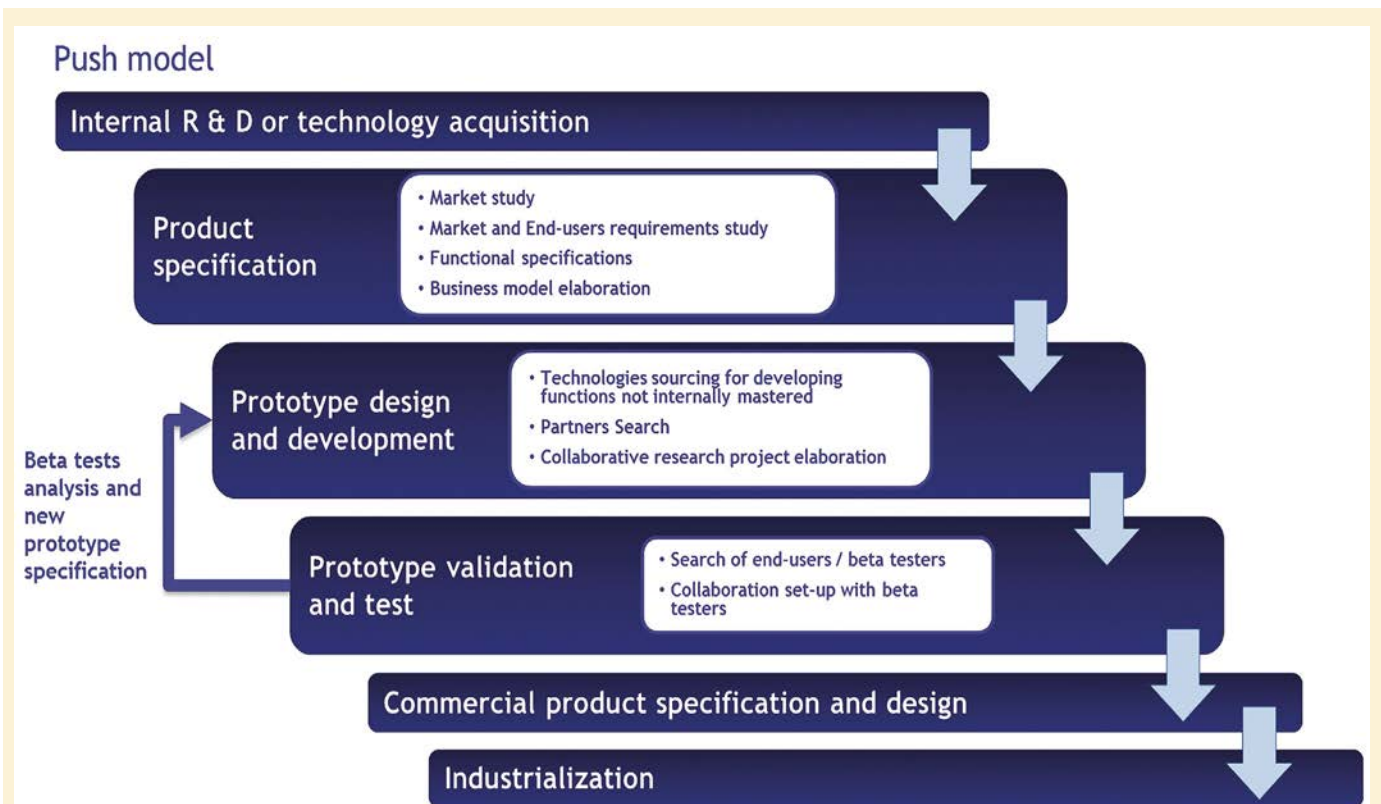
Push model

Internal R & D or technology acquisition

Product specification

• Market study
• Market and End-users requirements study
• Functional specifications
• Business model elaboration

Prototype design and development

• Technologies sourcing for developing functions not internally mastered
• Partners Search
• Collaborative research project elaboration

Beta tests analysis and new prototype specification

Prototype validation and test

• Search of end-users / beta testers
• Collaboration set-up with beta testers

Commercial product specification and design

Industrialization